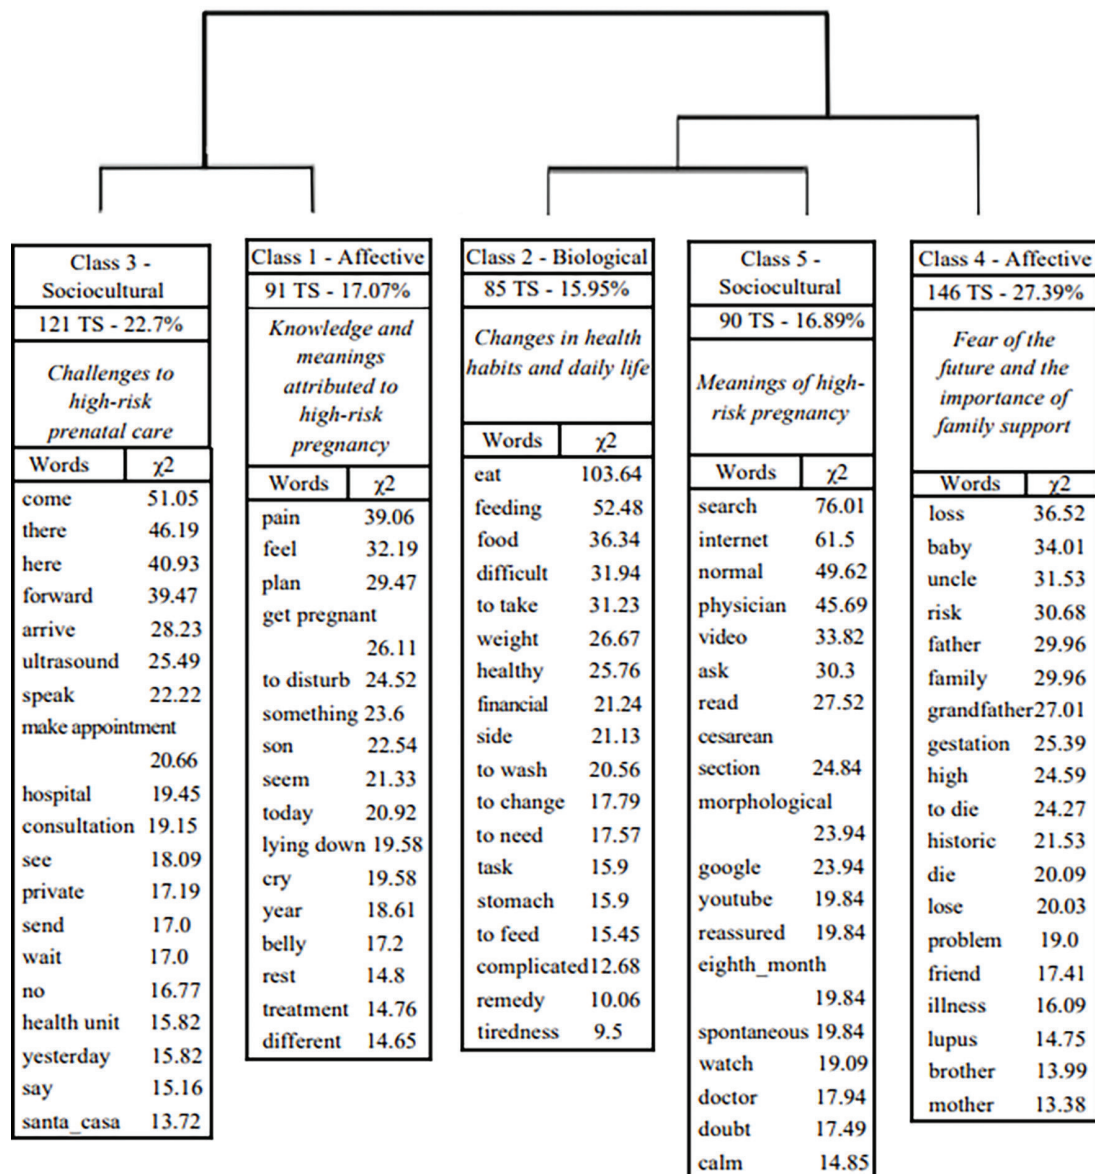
Class 3 - Sociocultural

121 TS - 22.7%

Challenges to high-risk prenatal care

| Words | $\chi2$ |
|---|---|
| come | 51.05 |
| there | 46.19 |
| here | 40.93 |
| forward | 39.47 |
| arrive | 28.23 |
| ultrasound | 25.49 |
| speak | 22.22 |
| make appointment | 20.66 |
| hospital | 19.45 |
| consultation | 19.15 |
| see | 18.09 |
| private | 17.19 |
| send | 17.0 |
| wait | 17.0 |
| no | 16.77 |
| health unit | 15.82 |
| yesterday | 15.82 |
| say | 15.16 |
| santa_casa | 13.72 |

Class 1 - Affective

91 TS - 17.07%

Knowledge and meanings attributed to high-risk pregnancy

| Words | $\chi2$ |
|---|---|
| pain | 39.06 |
| feel | 32.19 |
| plan | 29.47 |
| get pregnant | 26.11 |
| to disturb | 24.52 |
| something | 23.6 |
| son | 22.54 |
| seem | 21.33 |
| today | 20.92 |
| lying down | 19.58 |
| cry | 19.58 |
| year | 18.61 |
| belly | 17.2 |
| rest | 14.8 |
| treatment | 14.76 |
| different | 14.65 |

Class 2 - Biological

85 TS - 15.95%

Changes in health habits and daily life

| Words | $\chi2$ |
|---|---|
| eat | 103.64 |
| feeding | 52.48 |
| food | 36.34 |
| difficult | 31.94 |
| to take | 31.23 |
| weight | 26.67 |
| healthy | 25.76 |
| financial | 21.24 |
| side | 21.13 |
| to wash | 20.56 |
| to change | 17.79 |
| to need | 17.57 |
| task | 15.9 |
| stomach | 15.9 |
| to feed | 15.45 |
| complicated | 12.68 |
| remedy | 10.06 |
| tiredness | 9.5 |

Class 5 - Sociocultural

90 TS - 16.89%

Meanings of high-risk pregnancy

| Words | $\chi2$ |
|---|---|
| search | 76.01 |
| internet | 61.5 |
| normal | 49.62 |
| physician | 45.69 |
| video | 33.82 |
| ask | 30.3 |
| read | 27.52 |
| cesarean section | 24.84 |
| morphological | 23.94 |
| google | 23.94 |
| youtube | 19.84 |
| reassured | 19.84 |
| eighth_month | 19.84 |
| spontaneous | 19.84 |
| watch | 19.09 |
| doctor | 17.94 |
| doubt | 17.49 |
| calm | 14.85 |

Class 4 - Affective

146 TS - 27.39%

Fear of the future and the importance of family support

| Words | $\chi2$ |
|---|---|
| loss | 36.52 |
| baby | 34.01 |
| uncle | 31.53 |
| risk | 30.68 |
| father | 29.96 |
| family | 29.96 |
| grandfather | 27.01 |
| gestation | 25.39 |
| high | 24.59 |
| to die | 24.27 |
| historic | 21.53 |
| die | 20.09 |
| lose | 20.03 |
| problem | 19.0 |
| friend | 17.41 |
| illness | 16.09 |
| lupus | 14.75 |
| brother | 13.99 |
| mother | 13.38 |